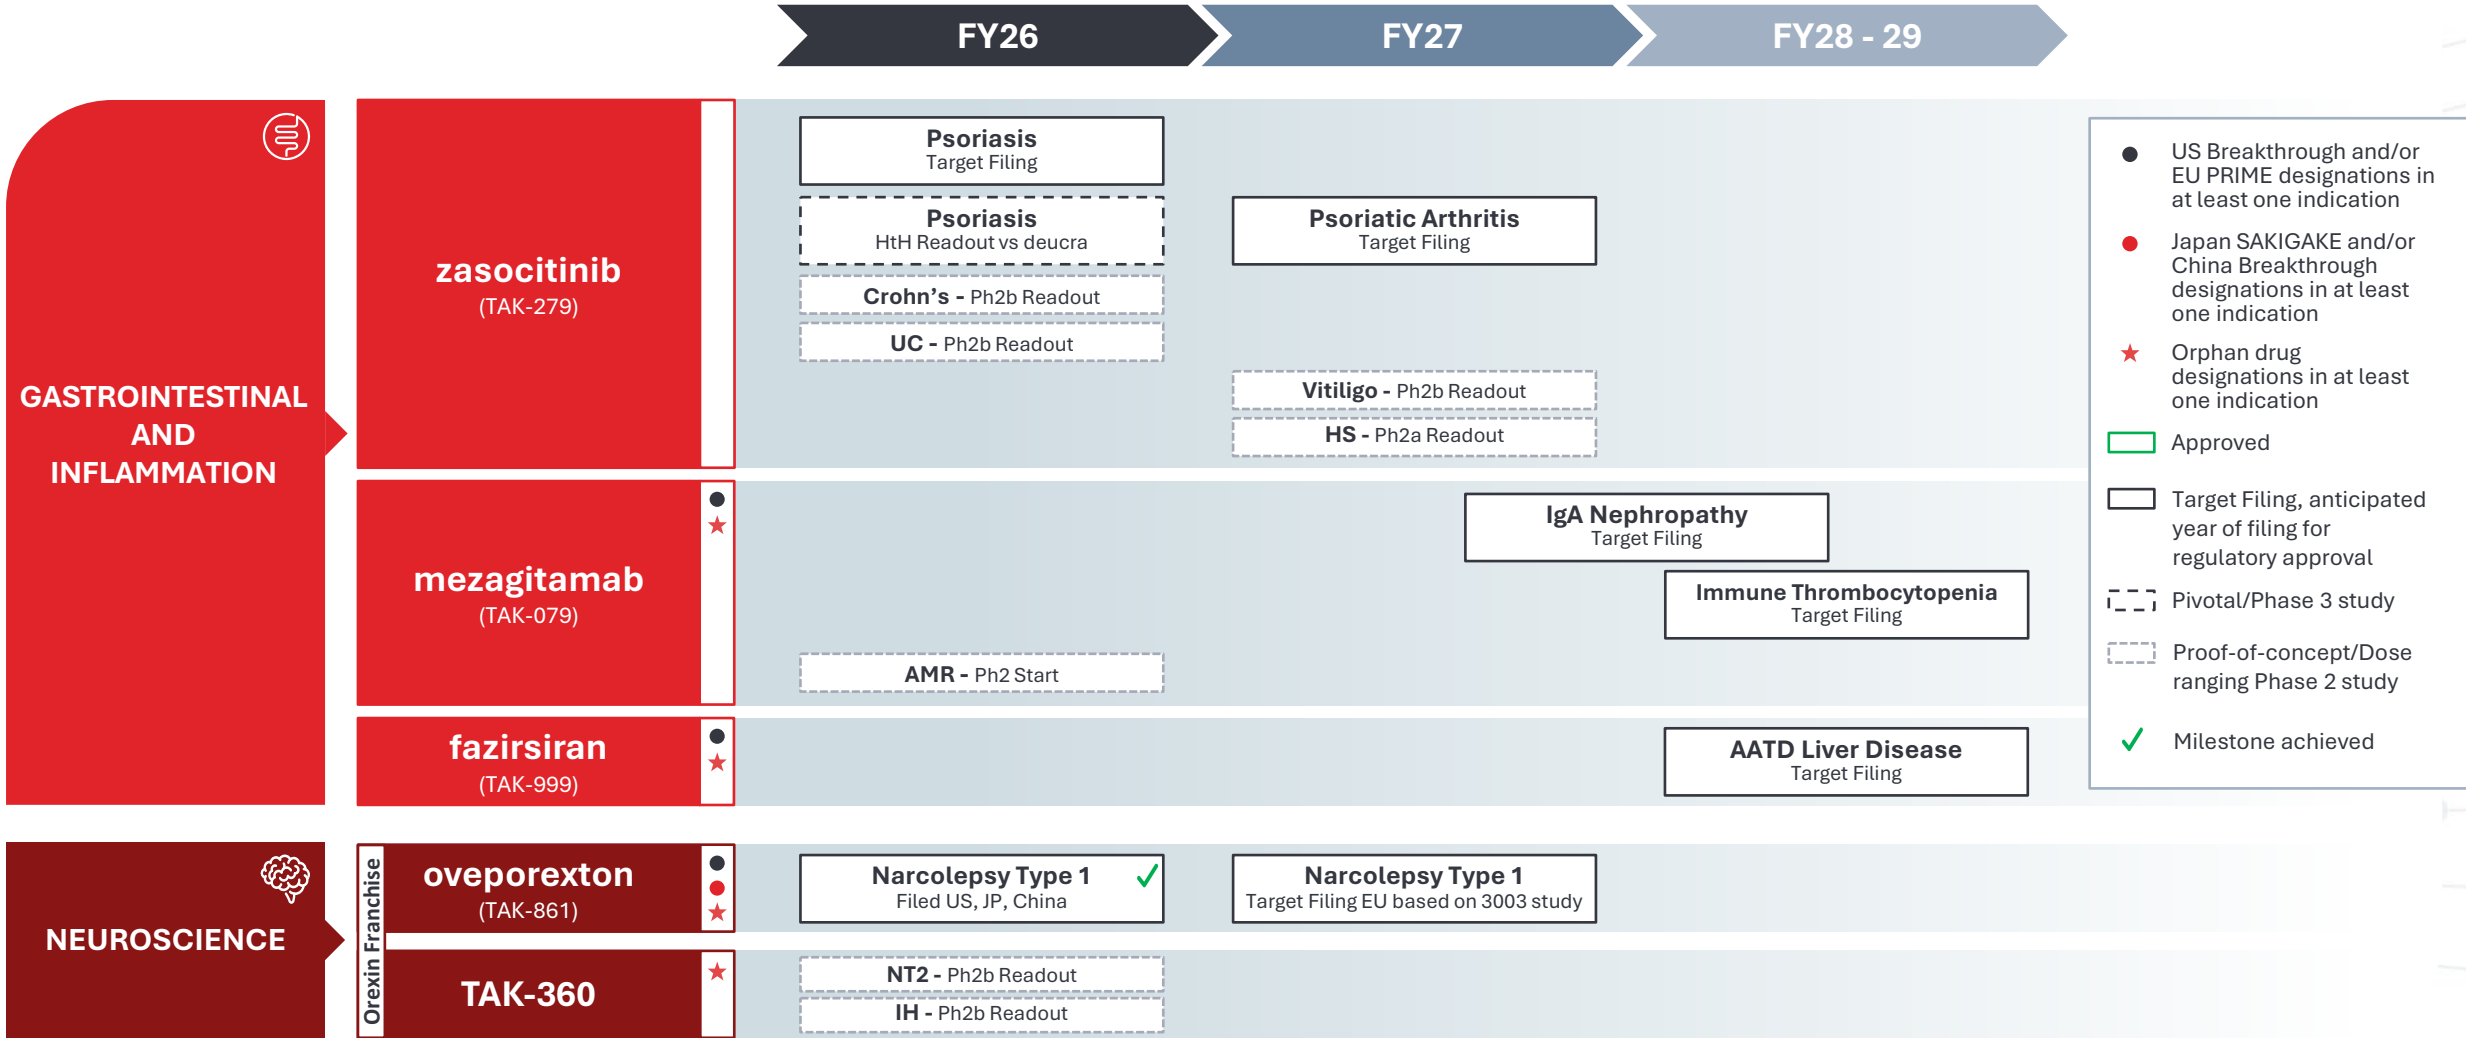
FY26

FY27

FY28 - 29

GASTROINTESTINAL AND INFLAMMATION

zasocitinib
(TAK-279)

Psoriasis
Target Filing

Psoriasis
HtH Readout vs deucra

Crohn's - Ph2b Readout

UC - Ph2b Readout

Psoriatic Arthritis
Target Filing

Vitiligo - Ph2b Readout

HS - Ph2a Readout

mezagitamab
(TAK-079)

IgA Nephropathy
Target Filing

Immune Thrombocytopenia
Target Filing

AMR - Ph2 Start

fazirsiran
(TAK-999)

AATD Liver Disease
Target Filing

NEUROSCIENCE

Orexin Franchise

oveporexton
(TAK-861)

Narcolepsy Type 1
Filed US, JP, China

Narcolepsy Type 1
Target Filing EU based on 3003 study

TAK-360

NT2 - Ph2b Readout

IH - Ph2b Readout

US Breakthrough and/or EU PRIME designations in at least one indication

Japan SAKIGAKE and/or China Breakthrough designations in at least one indication

Orphan drug designations in at least one indication

Approved

Target Filing, anticipated year of filing for regulatory approval

Pivotal/Phase 3 study

Proof-of-concept/Dose ranging Phase 2 study

Milestone achieved